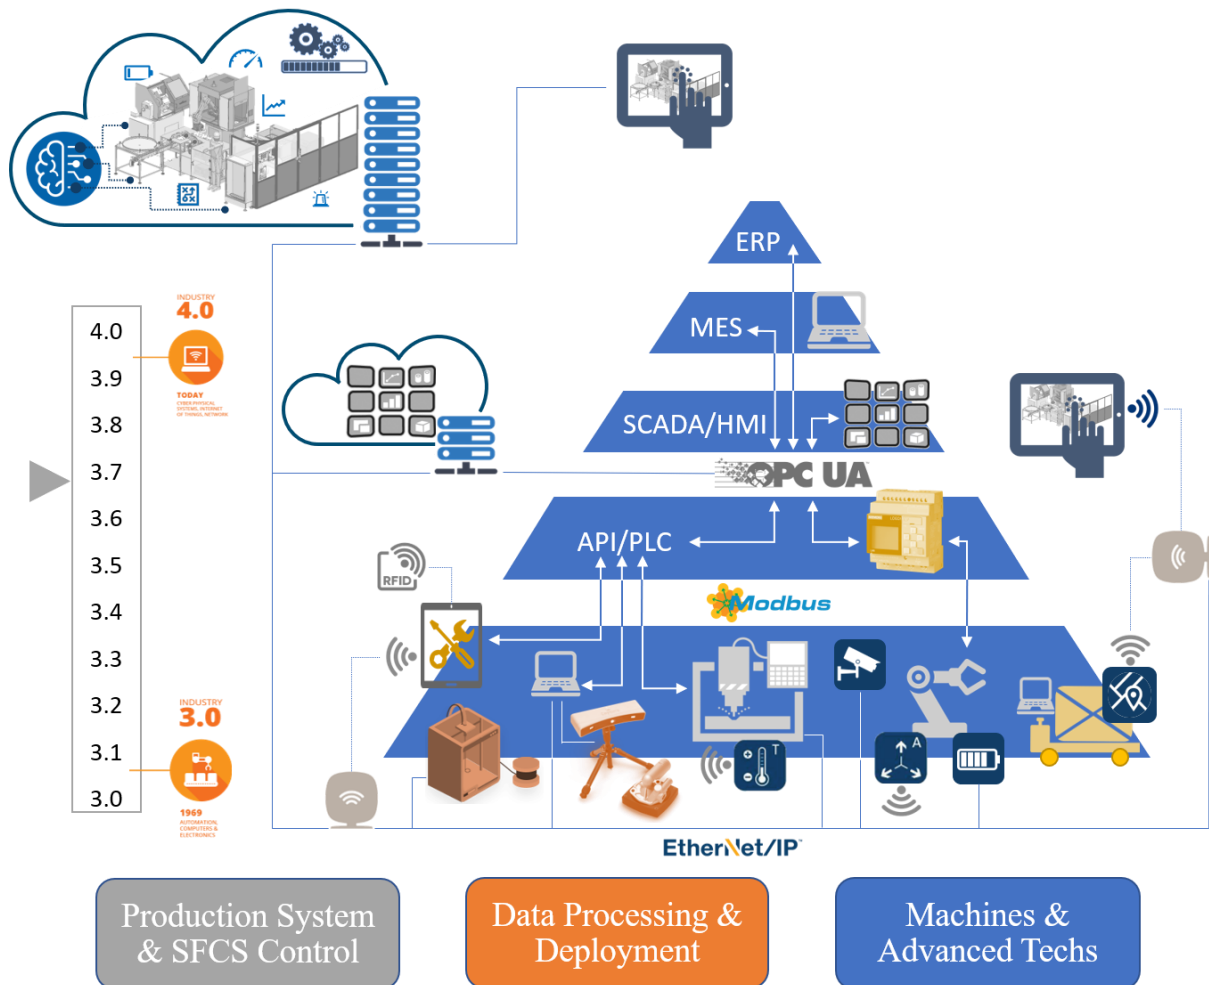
INDUSTRY
4.0

TODAY
CYBER PHYSICAL SYSTEMS, INTERNET OF THINGS, NETWORK

4.0
3.9
3.8
3.7
3.6
3.5
3.4
3.3
3.2
3.1
3.0

INDUSTRY
3.0

1969
AUTOMATION, COMPUTERS & ELECTRONICS

ERP

MES

SCADA/HMI

OPC UA

API/PLC

Modbus

RFID

T

A

EtherNet/IP

Production System & SFCS Control

Data Processing & Deployment

Machines & Advanced Techs